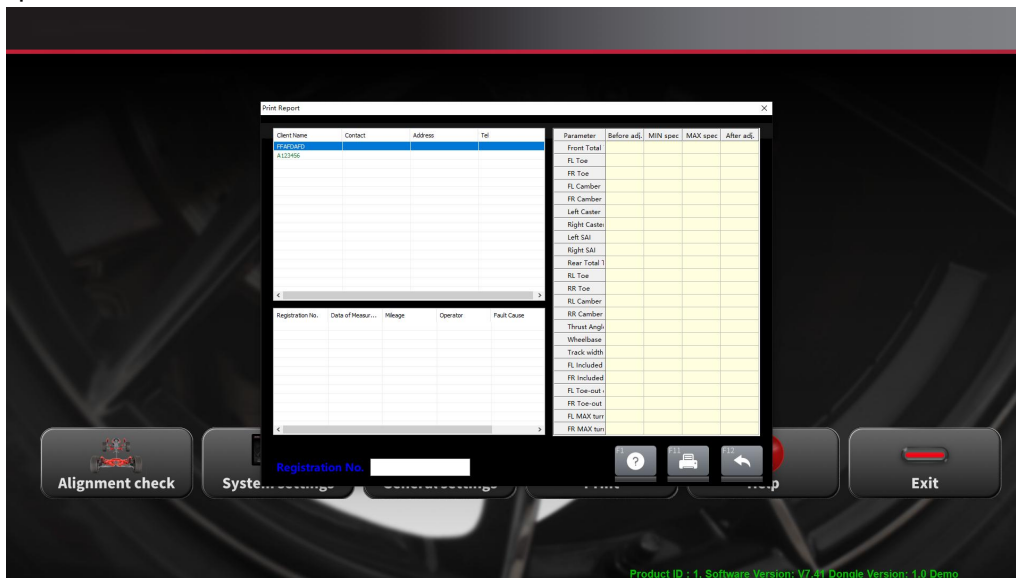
Print Report
×

| Client Name | Contact | Address | Tel |
|---|---|---|---|
| FFAFDAFD | | | |
| A123456 | | | |

| Registration No. | Data of Measur... | Mileage | Operator | Fault Cause |
|---|---|---|---|---|

| Parameter | Before adj. | MIN spec | MAX spec | After adj. |
|---|---|---|---|---|
| Front Total | | | | |
| FL Toe | | | | |
| FR Toe | | | | |
| FL Camber | | | | |
| FR Camber | | | | |
| Left Caster | | | | |
| Right Caster | | | | |
| Left SAI | | | | |
| Right SAI | | | | |
| Rear Total T | | | | |
| RL Toe | | | | |
| RR Toe | | | | |
| RL Camber | | | | |
| RR Camber | | | | |
| Thrust Angl | | | | |
| Wheelbase | | | | |
| Track width | | | | |
| FL Included | | | | |
| FR Included | | | | |
| FL Toe-out | | | | |
| FR Toe-out | | | | |
| FL MAX turr | | | | |
| FR MAX turr | | | | |

F1 F11 F12

Registration No.

Alignment check
Syste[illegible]
Exit

Product ID : 1. Software Version: V7.41 Dongle Version: 1.0 Demo